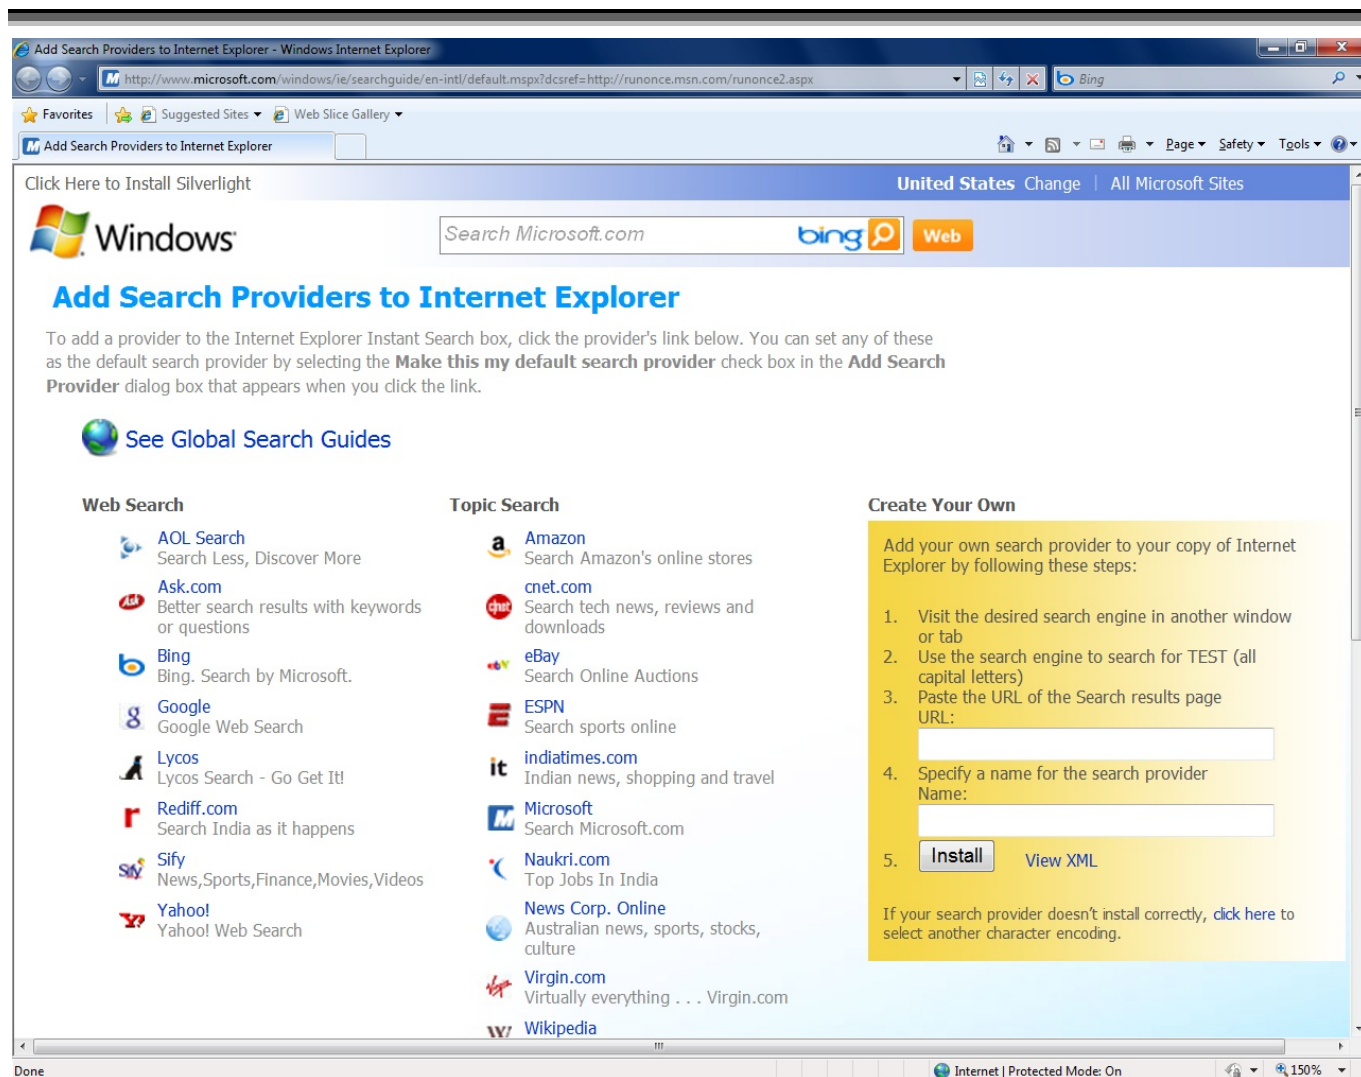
Add Search Providers to Internet Explorer - Windows Internet Explorer

http://www.microsoft.com/windows/ie/searchguide/en-intl/default.mspx?dcsref=http://runonce.msn.com/runonce2.aspx

Bing

Favorites | Suggested Sites ▾ | Web Slice Gallery ▾

Add Search Providers to Internet Explorer

Page ▾ Safety ▾ Tools ▾

Click Here to Install Silverlight

United States Change | All Microsoft Sites

Windows

Search Microsoft.com

bing

Web

Add Search Providers to Internet Explorer

To add a provider to the Internet Explorer Instant Search box, click the provider's link below. You can set any of these as the default search provider by selecting the **Make this my default search provider** check box in the **Add Search Provider** dialog box that appears when you click the link.

See Global Search Guides

Web Search

AOL Search
Search Less, Discover More

Ask.com
Better search results with keywords or questions

Bing
Bing. Search by Microsoft.

Google
Google Web Search

Lycos
Lycos Search - Go Get It!

Rediff.com
Search India as it happens

Sify
News,Sports,Finance,Movies,Videos

Yahoo!
Yahoo! Web Search

Topic Search

Amazon
Search Amazon's online stores

cnet.com
Search tech news, reviews and downloads

eBay
Search Online Auctions

ESPN
Search sports online

indiatimes.com
Indian news, shopping and travel

Microsoft
Search Microsoft.com

Naukri.com
Top Jobs In India

News Corp. Online
Australian news, sports, stocks, culture

Virgin.com
Virtually everything . . . Virgin.com

Wikipedia

Create Your Own

Add your own search provider to your copy of Internet Explorer by following these steps:

1. Visit the desired search engine in another window or tab
2. Use the search engine to search for TEST (all capital letters)
3. Paste the URL of the Search results page
URL:
4. Specify a name for the search provider
Name:
5. Install View XML

If your search provider doesn't install correctly, click here to select another character encoding.

Done

Internet | Protected Mode: On

150%